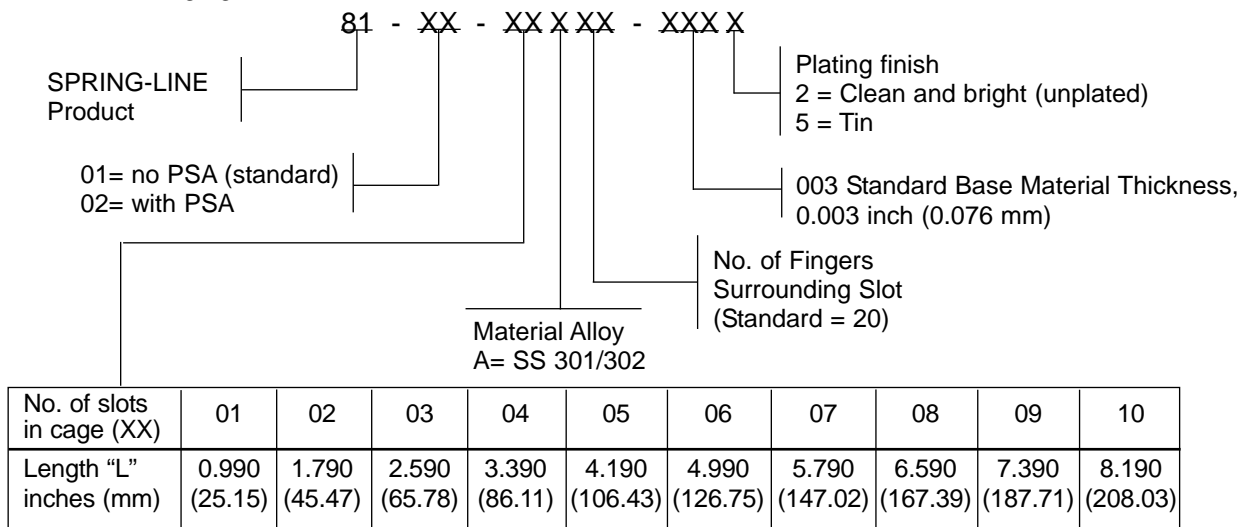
81 - XX - XX X XX - XXX X

SPRING-LINE Product

01= no PSA (standard)
02= with PSA

Plating finish
2 = Clean and bright (unplated)
5 = Tin

003 Standard Base Material Thickness, 0.003 inch (0.076 mm)

No. of Fingers Surrounding Slot (Standard = 20)

Material Alloy
A= SS 301/302

| No. of slots in cage (XX) | 01 | 02 | 03 | 04 | 05 | 06 | 07 | 08 | 09 | 10 |
|---|---|---|---|---|---|---|---|---|---|---|
| Length “L” inches (mm) | 0.990 (25.15) | 1.790 (45.47) | 2.590 (65.78) | 3.390 (86.11) | 4.190 (106.43) | 4.990 (126.75) | 5.790 (147.02) | 6.590 (167.39) | 7.390 (187.71) | 8.190 (208.03) |